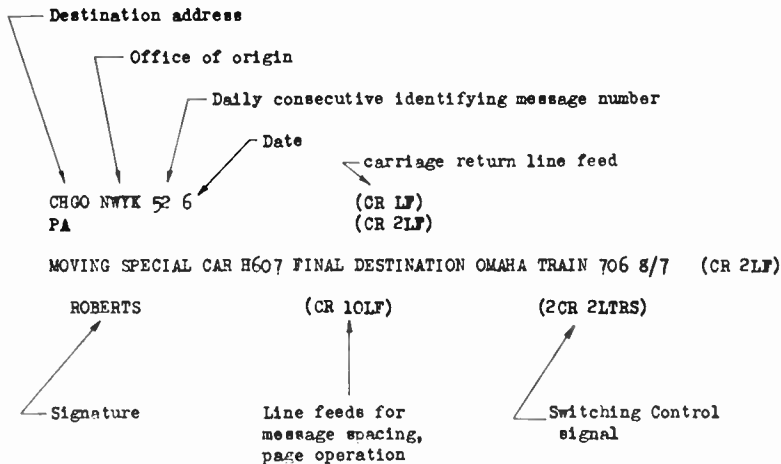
Destination address

Office of origin

Daily consecutive identifying message number

Date

carriage return line feed

CHGO NWYK 52 6 (CR LF)
PA (CR 2LF)

MOVING SPECIAL CAR H607 FINAL DESTINATION OMAHA TRAIN 706 8/7 (CR 2LF)

ROBERTS (CR 10LF) (2CR 2LTRS)

Signature

Line feeds for message spacing, page operation

Switching Control signal